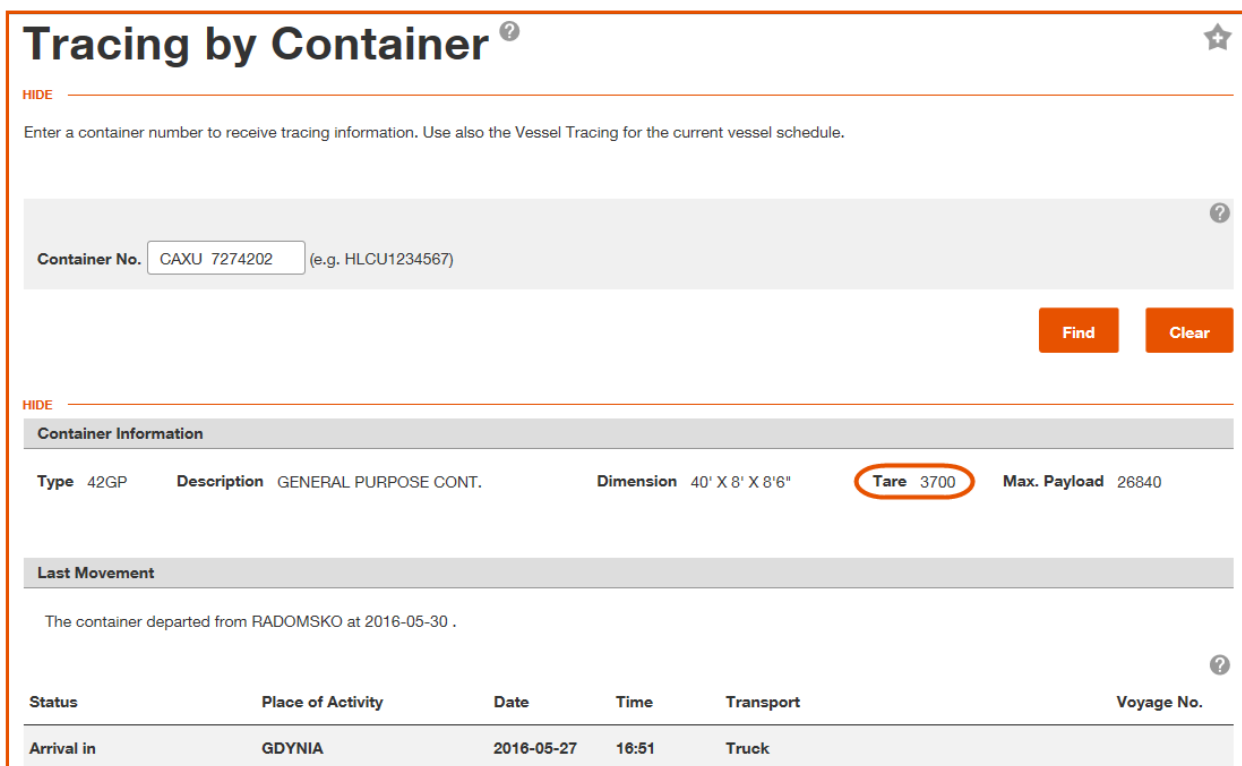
Tracing by Container

HIDE

Enter a container number to receive tracing information. Use also the Vessel Tracing for the current vessel schedule.

Container No. CAXU 7274202 (e.g. HLCU1234567)

Find Clear

HIDE

Container Information

Type 42GP Description GENERAL PURPOSE CONT. Dimension 40' X 8' X 8'6" Tare 3700 Max. Payload 26840

Last Movement

The container departed from RADOMSKO at 2016-05-30 .

| Status | Place of Activity | Date | Time | Transport | Voyage No. |
|---|---|---|---|---|---|
| Arrival in | GDYNIA | 2016-05-27 | 16:51 | Truck | |